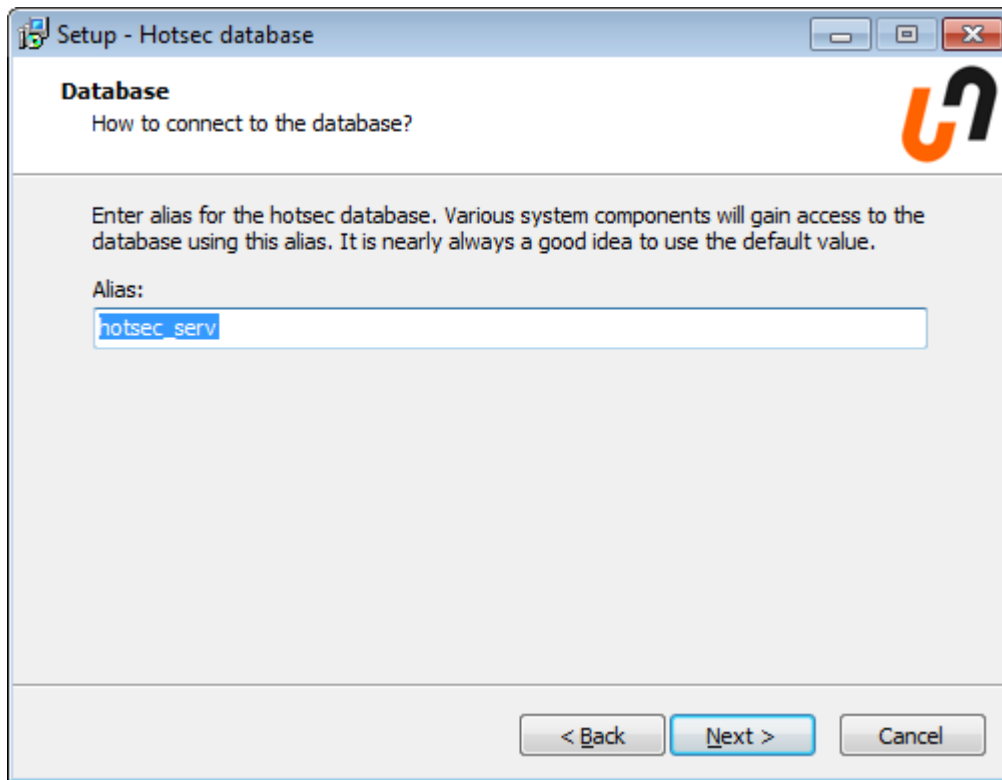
Setup - Hotsec database

Database
How to connect to the database?

Enter alias for the hotsec database. Various system components will gain access to the database using this alias. It is nearly always a good idea to use the default value.

Alias:
hotsec_serv

< Back
Next >
Cancel